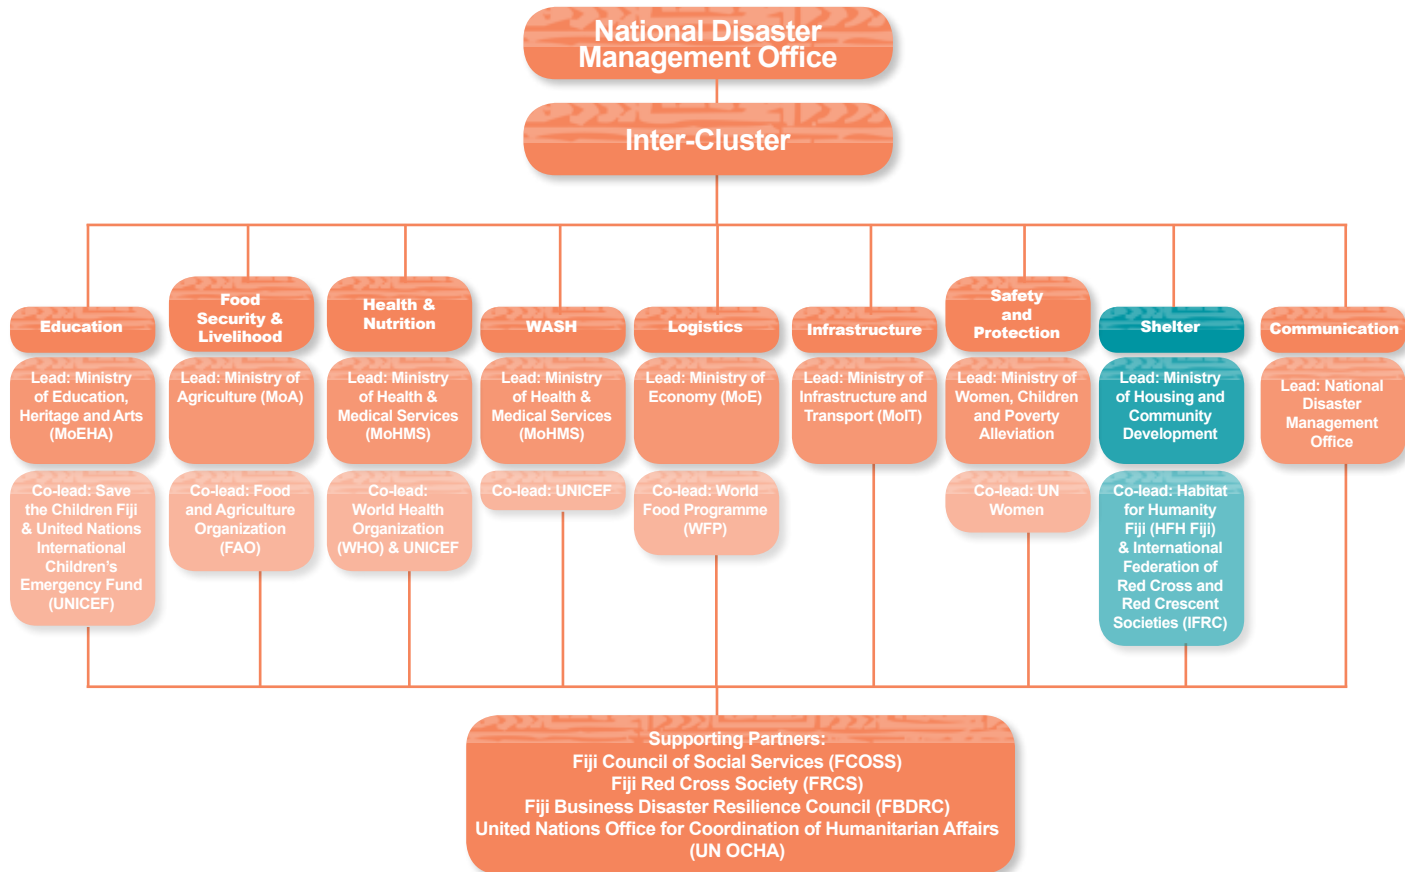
National Disaster Management Office

Inter-Cluster

Education

Lead: Ministry of Education, Heritage and Arts (MoEHA)

Co-lead: Save the Children Fiji & United Nations International Children's Emergency Fund (UNICEF)

Food Security & Livelihood

Lead: Ministry of Agriculture (MoA)

Co-lead: Food and Agriculture Organization (FAO)

Health & Nutrition

Lead: Ministry of Health & Medical Services (MoHMS)

Co-lead: World Health Organization (WHO) & UNICEF

WASH

Lead: Ministry of Health & Medical Services (MoHMS)

Co-lead: UNICEF

Logistics

Lead: Ministry of Economy (MoE)

Co-lead: World Food Programme (WFP)

Infrastructure

Lead: Ministry of Infrastructure and Transport (MoIT)

Safety and Protection

Lead: Ministry of Women, Children and Poverty Alleviation

Co-lead: UN Women

Shelter

Lead: Ministry of Housing and Community Development

Co-lead: Habitat for Humanity Fiji (HFH Fiji) & International Federation of Red Cross and Red Crescent Societies (IFRC)

Communication

Lead: National Disaster Management Office

Supporting Partners:
Fiji Council of Social Services (FCOSS)
Fiji Red Cross Society (FRCS)
Fiji Business Disaster Resilience Council (FBDRC)
United Nations Office for Coordination of Humanitarian Affairs (UN OCHA)